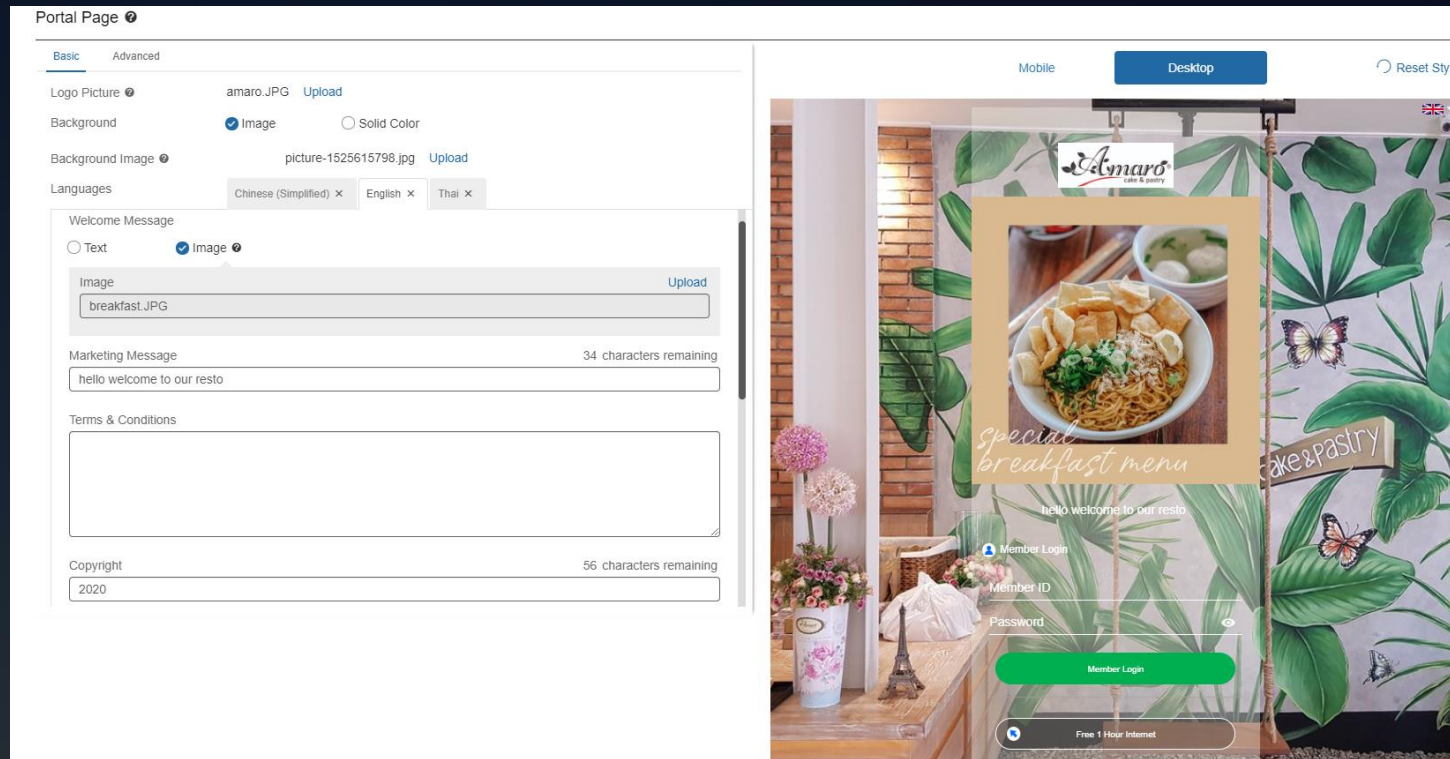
Portal Page

Basic Advanced

Logo Picture amaro.JPG Upload

Background Image Solid Color

Background Image picture-1525615798.jpg Upload

Languages Chinese (Simplified) × English × Thai ×

Welcome Message

Text Image

Image Upload

breakfast.JPG

Marketing Message 34 characters remaining

hello welcome to our resto

Terms & Conditions

Copyright 56 characters remaining

2020

Mobile Desktop Reset Sty

Amaro cake & pastry

special breakfast menu

hello welcome to our resto

Member Login

Member ID

Password

Member Login

Free 1 Hour Internet

cake&pastry